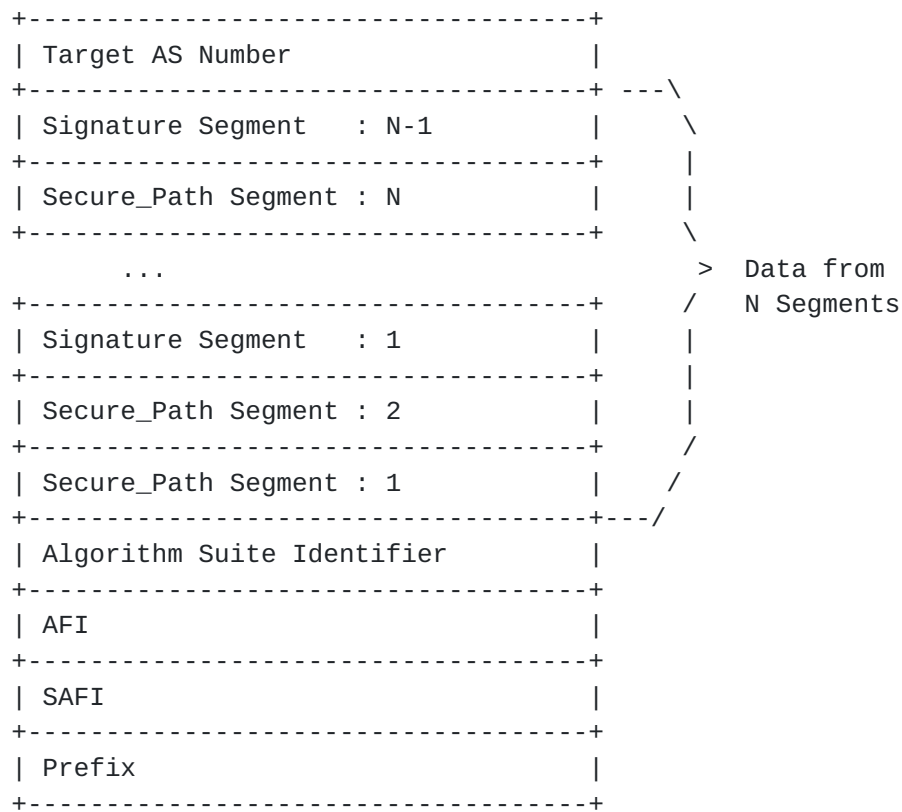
Target AS Number

Signature Segment : N-1

Secure_Path Segment : N

...

Signature Segment : 1

Secure_Path Segment : 2

Secure_Path Segment : 1

Data from N Segments

Algorithm Suite Identifier

AFI

SAFI

Prefix